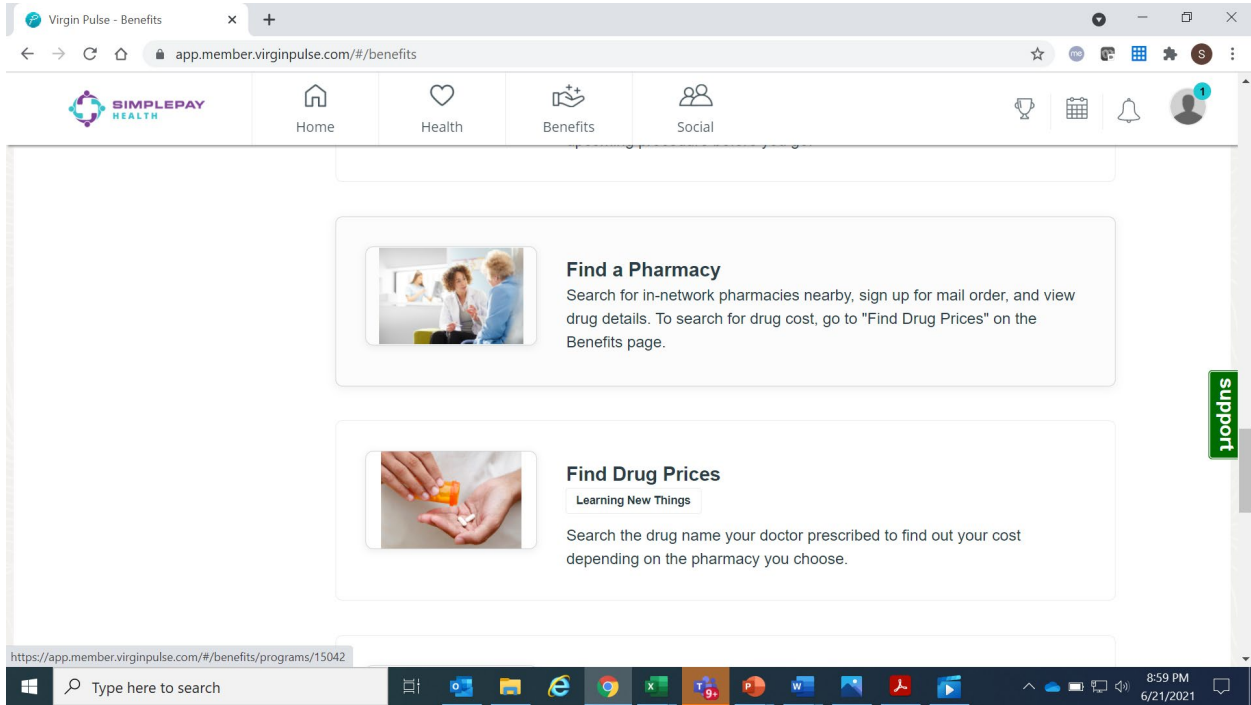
Virgin Pulse - Benefits ×

app.member.virginpulse.com/#/benefits

SIMPLEPAY HEALTH

Home

Health

Benefits

Social

1

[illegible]

Find a Pharmacy

Search for in-network pharmacies nearby, sign up for mail order, and view drug details. To search for drug cost, go to "Find Drug Prices" on the Benefits page.

support

Find Drug Prices

Learning New Things

Search the drug name your doctor prescribed to find out your cost depending on the pharmacy you choose.

https://app.member.virginpulse.com/#/benefits/programs/15042

Type here to search

9+

8:59 PM
6/21/2021